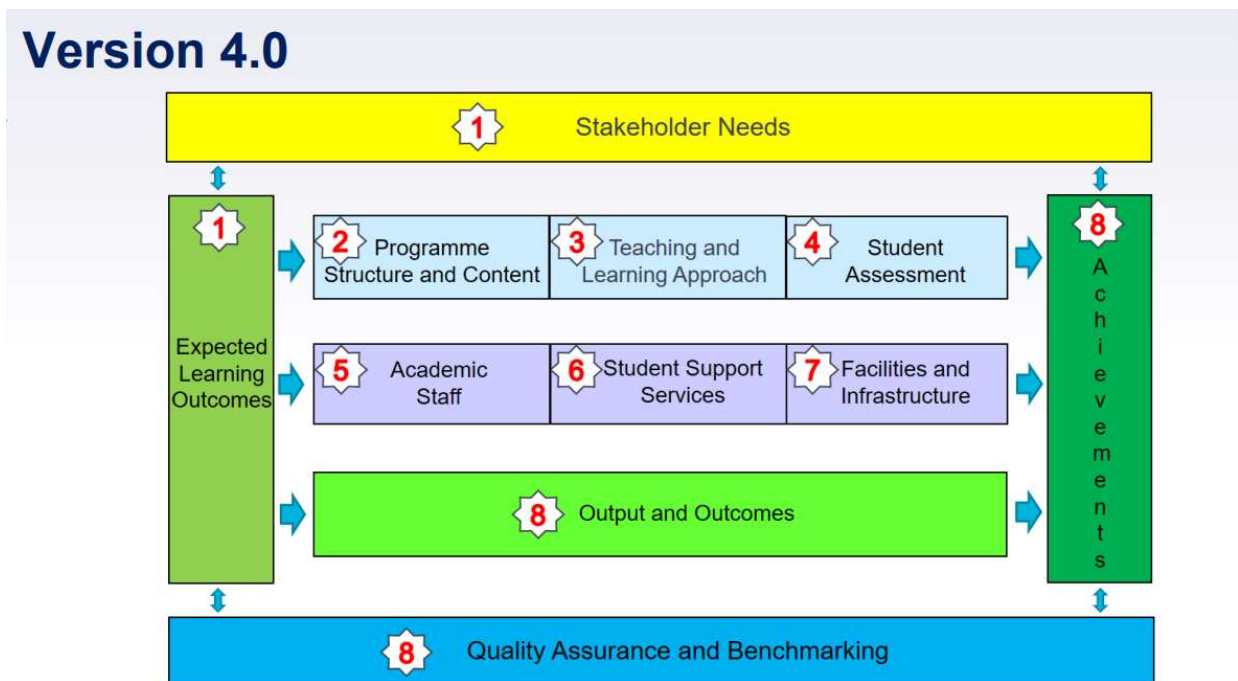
Version 4.0

1 Stakeholder Needs

1 Expected Learning Outcomes

2 Programme Structure and Content

3 Teaching and Learning Approach

4 Student Assessment

5 Academic Staff

6 Student Support Services

7 Facilities and Infrastructure

8 Output and Outcomes

8 Achievements

8 Quality Assurance and Benchmarking